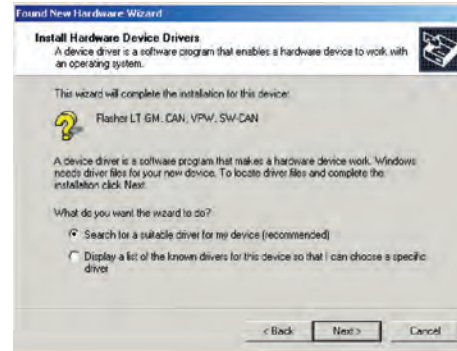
Found New Hardware Wizard

Install Hardware Device Drivers
A device driver is a software program that enables a hardware device to work with an operating system.

This wizard will complete the installation for this device:

Flasher LT GM, CAN, VPW, SW-CAN

A device driver is a software program that makes a hardware device work. Windows needs driver files for your new device. To locate driver files and complete the installation click Next.

What do you want the wizard to do?

Search for a suitable driver for my device (recommended)

Display a list of the known drivers for this device so that I can choose a specific driver

< Back Next > Cancel